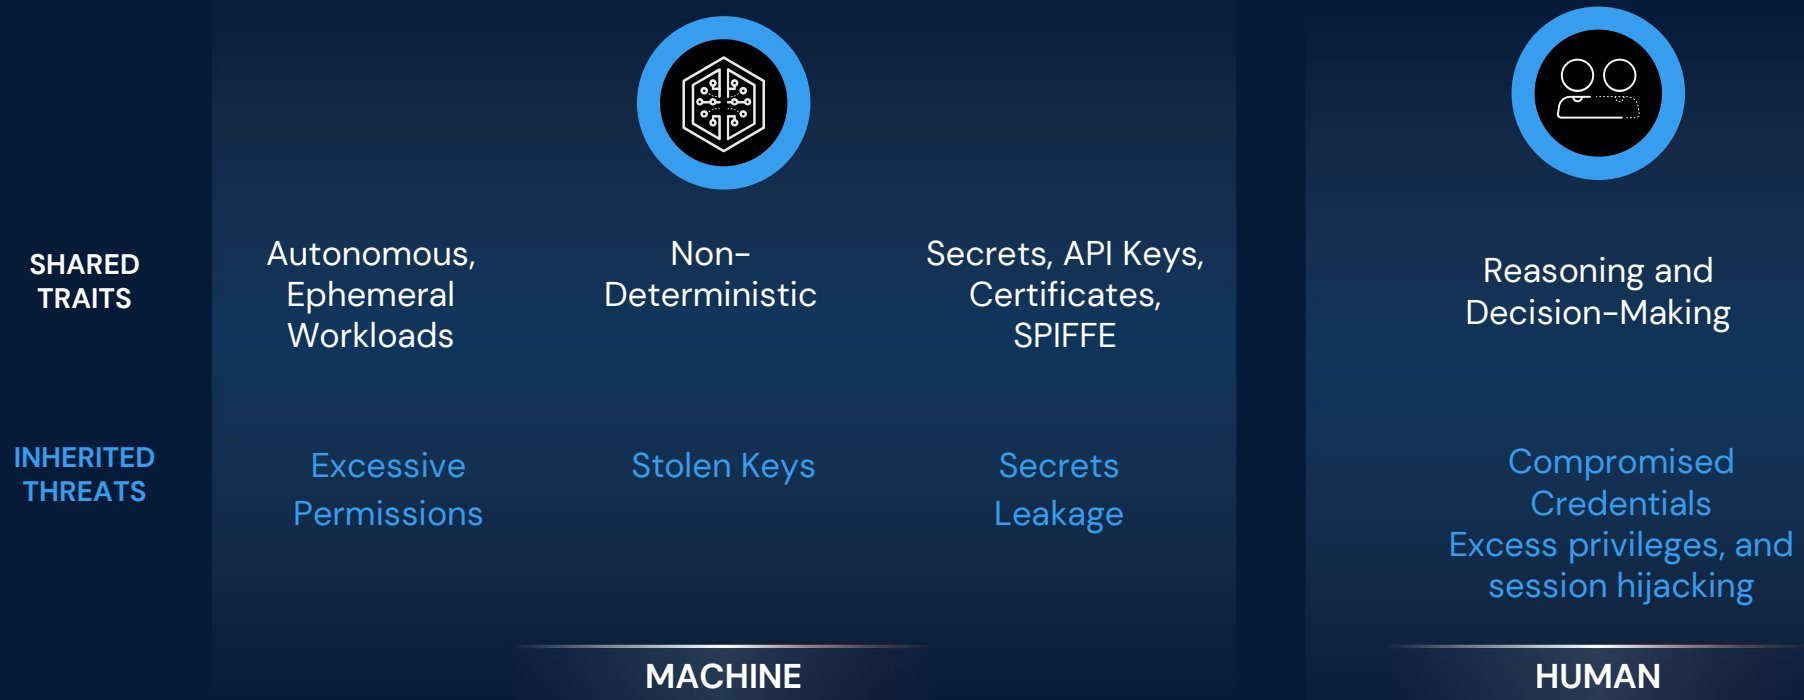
SHARED TRAITS

INHERITED THREATS

Autonomous, Ephemeral Workloads

Non-Deterministic

Secrets, API Keys, Certificates, SPIFFE

Excessive Permissions

Stolen Keys

Secrets Leakage

MACHINE

Reasoning and Decision-Making

Compromised Credentials
Excess privileges, and session hijacking

HUMAN